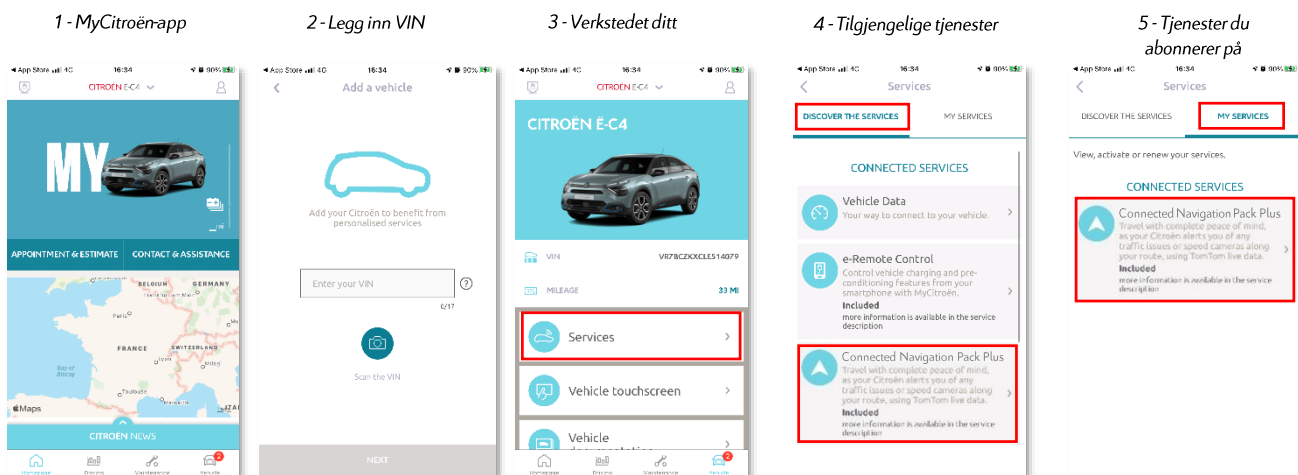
1 - MyCitroën-app

◂ App Store 4G 16:34 90%
CITROËN Ë-C4
MY
APPOINTMENT & ESTIMATE
CONTACT & ASSISTANCE
BELGIUM GERMANY
Paris
FRANCE SWITZERLAND
Bay of Biscay
Maps
CITROËN NEWS
Homepage Drivers Maintenance Vehicle

2 - Legg inn VIN

◂ App Store 4G 16:34 90%
Add a vehicle
Add your Citroën to benefit from personalised services
Enter your VIN
0/17
Scan the VIN
NEXT

3 - Verkstedet ditt

◂ App Store 4G 16:34 90%
CITROËN Ë-C4
CITROËN Ë-C4
VIN VR7BCZKXCLES14079
MILEAGE 33 MI
Services
Vehicle touchscreen
Vehicle
Homepage Drivers Maintenance Vehicle

4 - Tilgjengelige tjenester

◂ App Store 4G 16:34 90%
Services
DISCOVER THE SERVICES
MY SERVICES
CONNECTED SERVICES
Vehicle Data
Your way to connect to your vehicle.
e-Remote Control
Control vehicle charging and pre-conditioning features from your smartphone with MyCitroën.
Included
more information is available in the service description
Connected Navigation Pack Plus
Travel with complete peace of mind, as your Citroën alerts you of any traffic issues or speed cameras along your route, using TomTom live data.
Included
more information is available in the service description

5 - Tjenester du abonnerer på

◂ App Store 4G 16:34 90%
Services
DISCOVER THE SERVICES
MY SERVICES
View, activate or renew your services.
CONNECTED SERVICES
Connected Navigation Pack Plus
Travel with complete peace of mind, as your Citroën alerts you of any traffic issues or speed cameras along your route, using TomTom live data.
Included
more information is available in the service description